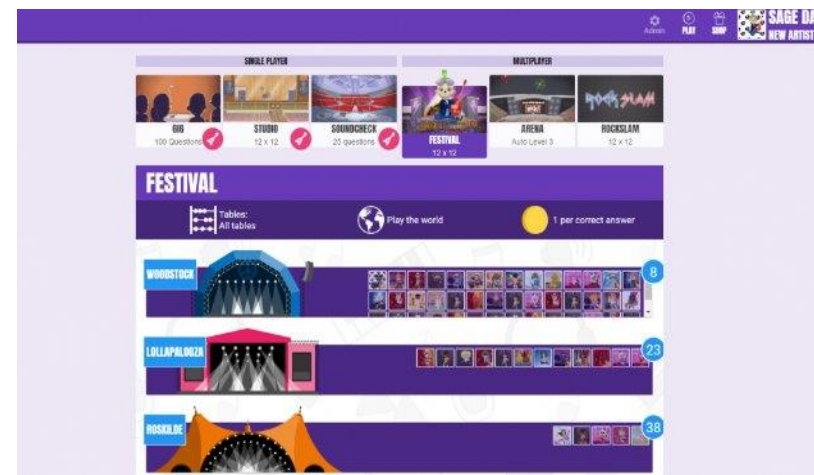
Admin PLAY SHOP SAGE DA NEW ARTIST

SINGLE PLAYER

GIG
100 Questions

STUDIO
12 x 12

SOUNDCHECK
25 questions

MULTIPLAYER

FESTIVAL
12 x 12

ARENA
Auto Level 3

ROCKSLAM
12 x 12

ROCKSLAM

FESTIVAL

Tables:
All tables

Play the world

1 per correct answer

WOODSTOCK

8

LOLLAPALOOZA

23

ROSKILDE

38